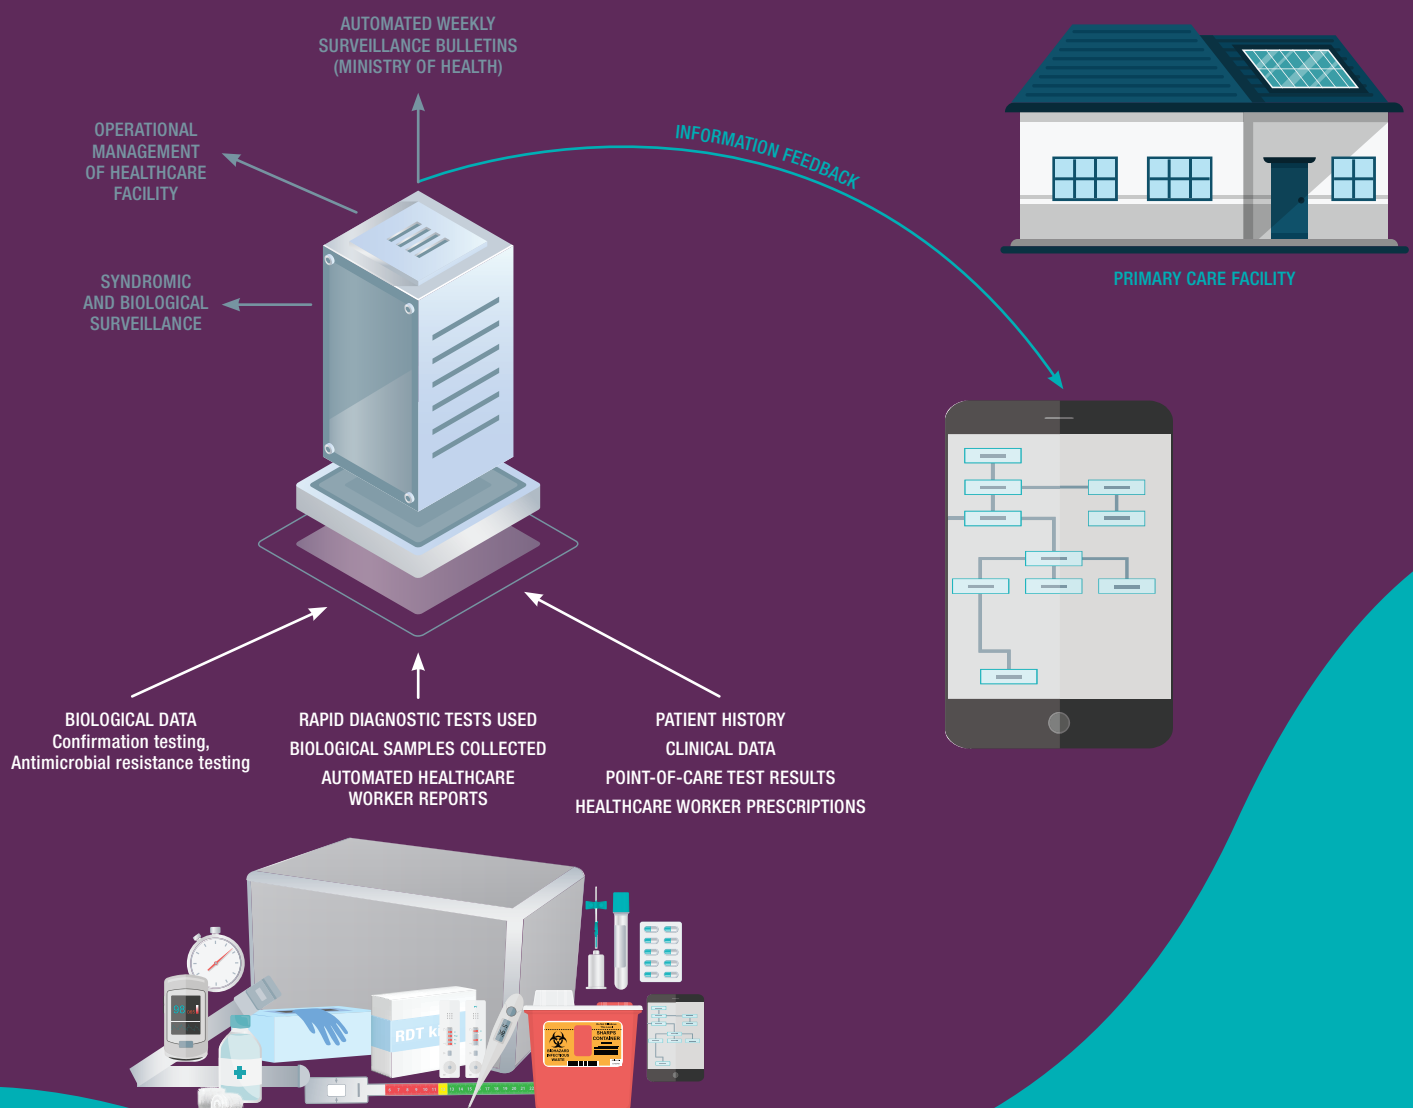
AUTOMATED WEEKLY SURVEILLANCE BULLETINS (MINISTRY OF HEALTH)

OPERATIONAL MANAGEMENT OF HEALTHCARE FACILITY

SYNDROMIC AND BIOLOGICAL SURVEILLANCE

INFORMATION FEEDBACK

PRIMARY CARE FACILITY

BIOLOGICAL DATA
Confirmation testing,
Antimicrobial resistance testing

RAPID DIAGNOSTIC TESTS USED

BIOLOGICAL SAMPLES COLLECTED

AUTOMATED HEALTHCARE WORKER REPORTS

PATIENT HISTORY

CLINICAL DATA

POINT-OF-CARE TEST RESULTS

HEALTHCARE WORKER PRESCRIPTIONS

RDT K

SHARPS CONTAINER

BIOHAZARD